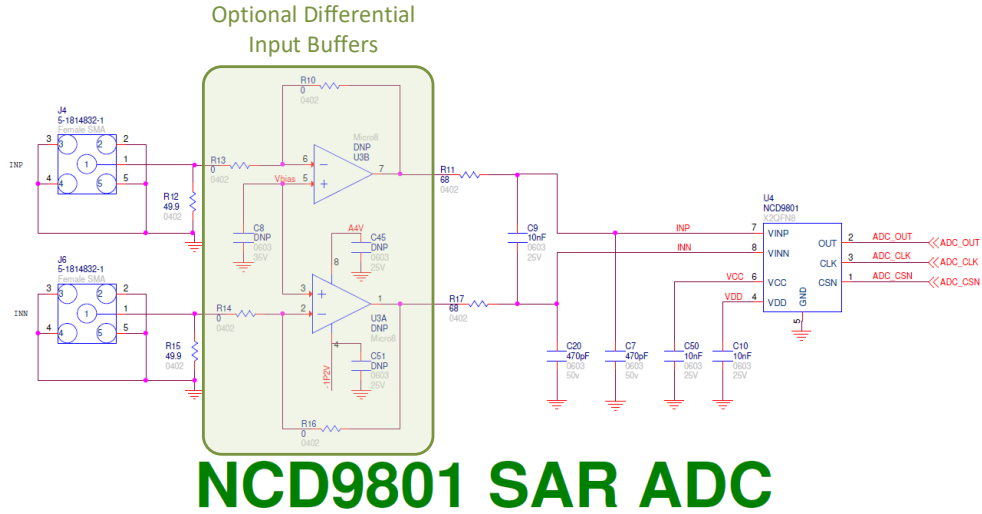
Optional Differential Input Buffers

J4
5-1814832-1
Female SMA
3 3 2 2
1 1
4 4 5 5

INP

R12
49.9
0402

J6
5-1814832-1
Female SMA
3 3 2 2
1 1
4 4 5 5

INN

R15
49.9
0402

R10
0
0402

R13
0
0402

Micro8
DNP
U3B
6
5
7
Vbias

C8
DNP
0603
35V

A4V
C45
DNP
0603
25V
8

R14
0
0402

3
2
1
U3A
DNP
Micro8
4

C51
DNP
0603
25V
-1P2V

R16
0
0402

R11
68
0402

C9
10nF
0603
25V

R17
68
0402

INP
INN
VCC
VDD

C20
470pF
0603
50v

C7
470pF
0603
50v

C50
10nF
0603
25V

C10
10nF
0603
25V

U4
NCD9801
X2QFN8
7 VINP
8 VINN
6 VCC
4 VDD
5 GND
OUT 2
CLK 3
CSN 1

ADC_OUT
ADC_CLK
ADC_CSN
ADC_OUT
ADC_CLK
ADC_CSN

NCD9801 SAR ADC